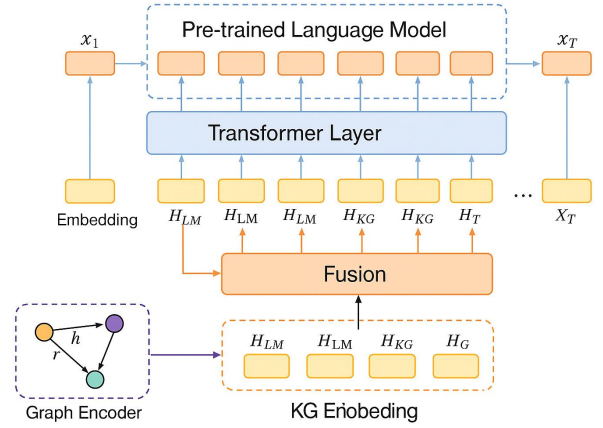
$x_1$

Pre-trained Language Model

$x_T$

Transformer Layer

Embedding

$H_{LM}$ $H_{\text{LM}}$ $H_{LM}$ $H_{KG}$ $H_{KG}$ $H_T$ ... $X_T$

Fusion

$h$

$r$

Graph Encoder

$H_{LM}$ $H_{\text{LM}}$ $H_{KG}$ $H_G$

KG Eriobeding